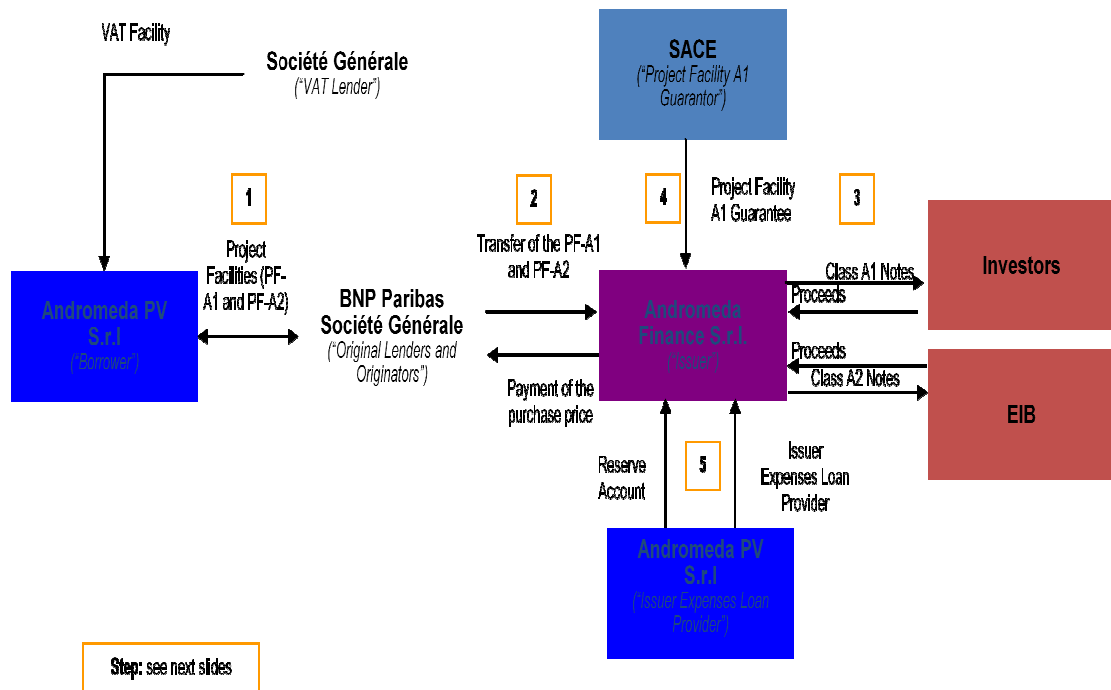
VAT Facility

Société Générale
("VAT Lender")

SACE
("Project Facility A1 Guarantor")

1

2

4

Project Facility A1 Guarantee

3

Project Facilities (PF-A1 and PF-A2)

Transfer of the PF-A1 and PF-A2

Investors

Andromeda PV S.r.l
("Borrower")

BNP Paribas
Société Générale
("Original Lenders and Originators")

Andromeda Finance S.r.l.
("Issuer")

Class A1 Notes

Proceeds

Proceeds

Class A2 Notes

Payment of the purchase price

EIB

Reserve Account

5

Issuer Expenses Loan Provider

Andromeda PV S.r.l
("Issuer Expenses Loan Provider")

Step: see next slides